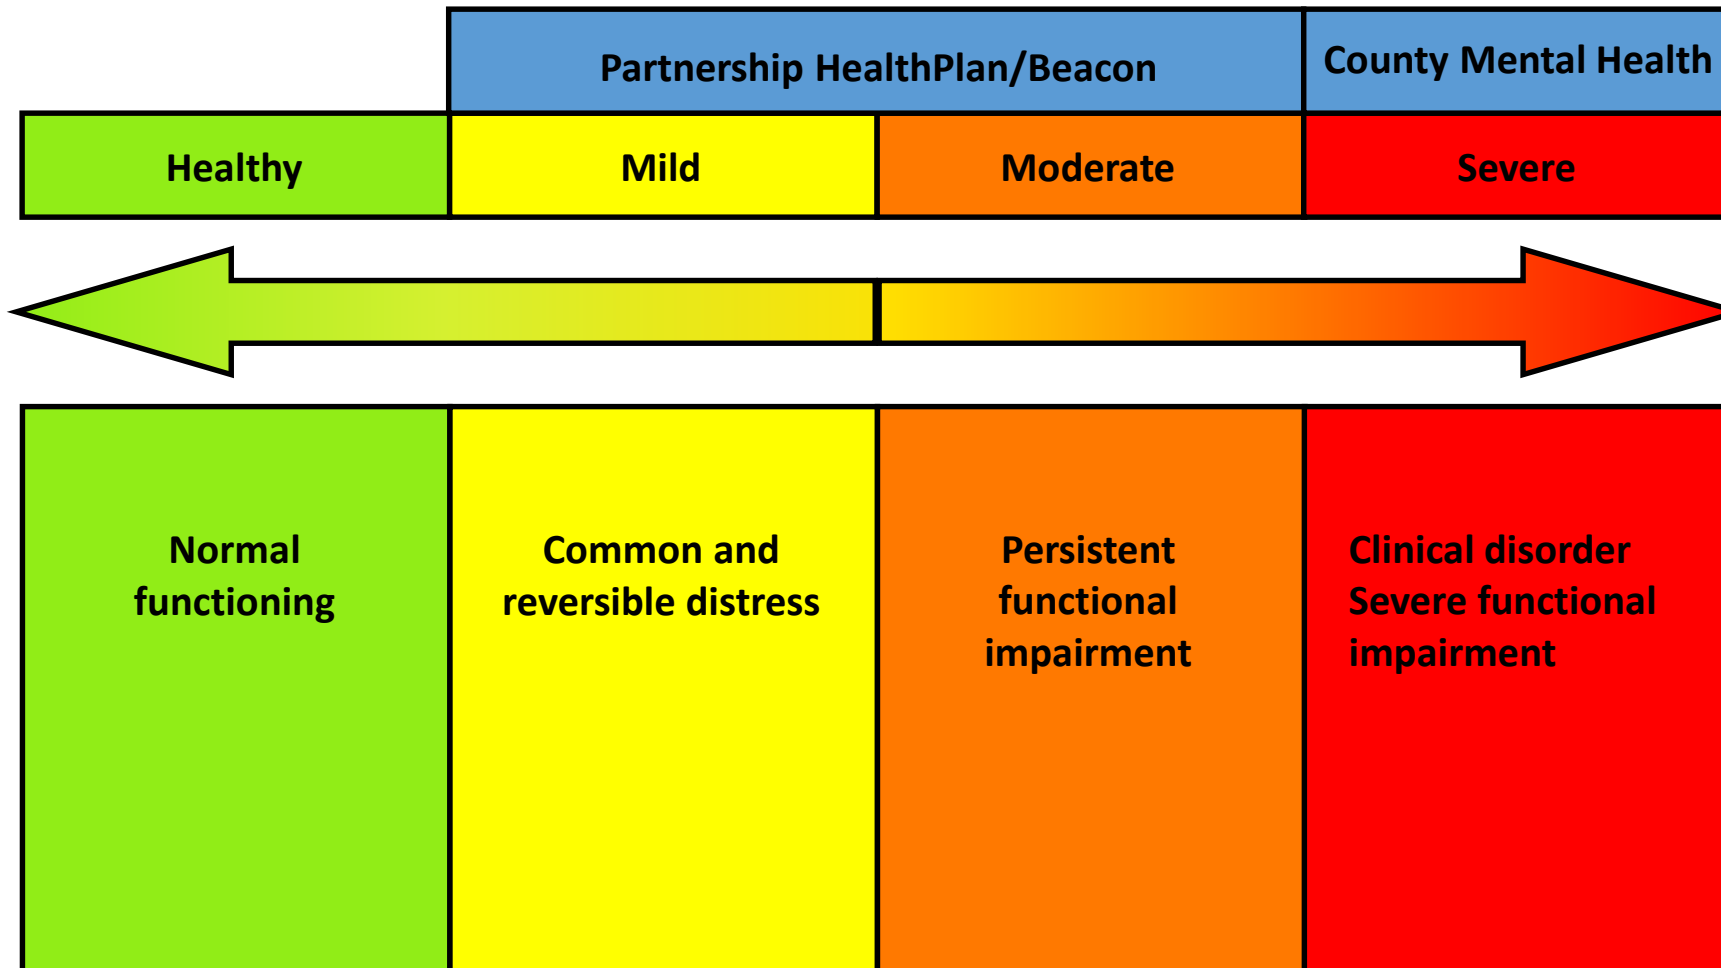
| | Partnership HealthPlan/Beacon | | County Mental Health |
|---|---|---|---|
| Healthy | Mild | Moderate | Severe |

| Normal functioning | Common and reversible distress | Persistent functional impairment | Clinical disorder Severe functional impairment |
|---|---|---|---|